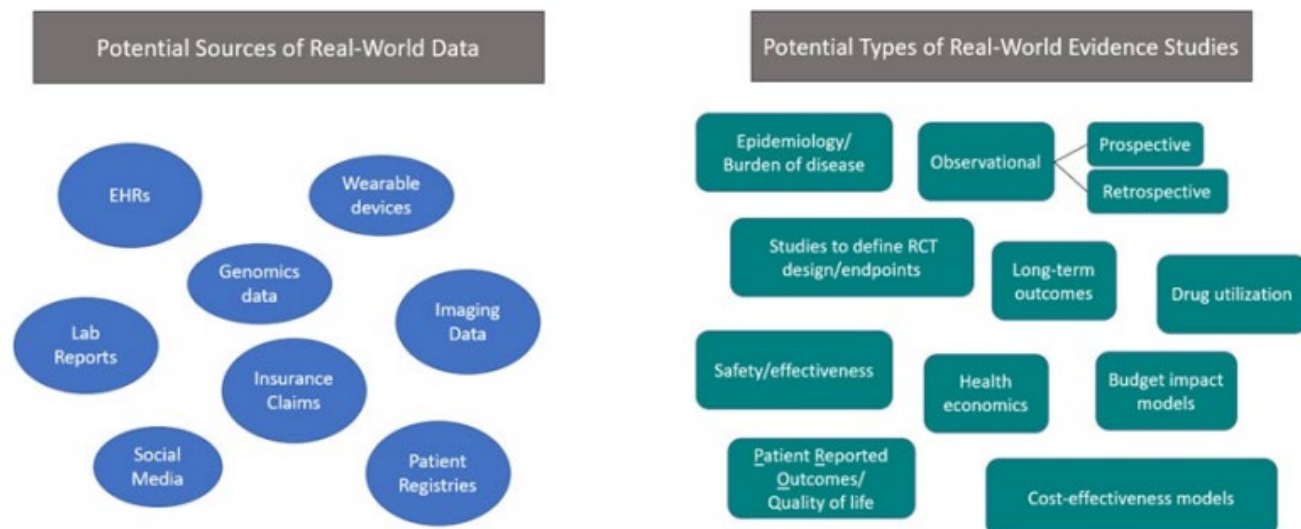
Potential Sources of Real-World Data

EHRs

Wearable devices

Genomics data

Lab Reports

Imaging Data

Insurance Claims

Social Media

Patient Registries

Potential Types of Real-World Evidence Studies

Epidemiology/ Burden of disease

Observational

Prospective

Retrospective

Studies to define RCT design/endpoints

Long-term outcomes

Drug utilization

Safety/effectiveness

Health economics

Budget impact models

Patient Reported Outcomes/ Quality of life

Cost-effectiveness models